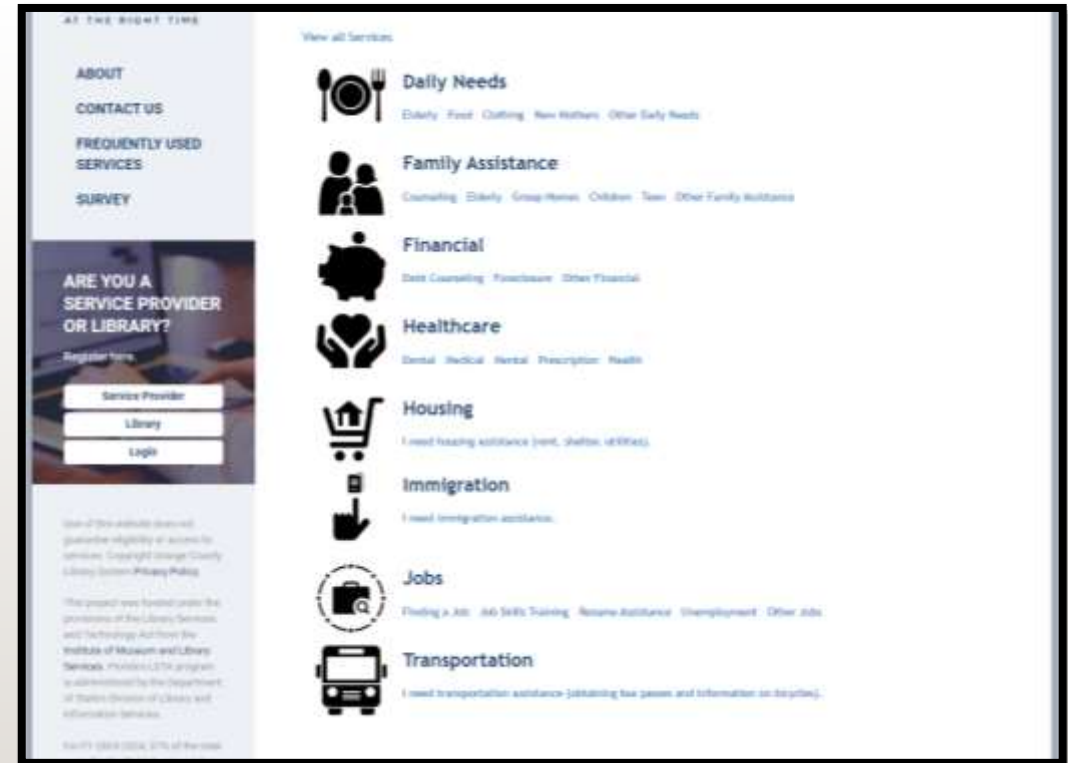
AT THE RIGHT TIME

ABOUT

CONTACT US

FREQUENTLY USED SERVICES

SURVEY

ARE YOU A SERVICE PROVIDER OR LIBRARY?

Register here.

Service Provider

Library

Login

Use of this website does not guarantee eligibility or access to services. Copyright Orange County Library System Privacy Policy

This project was funded under the provisions of the Library Services and Technology Act from the Institute of Museum and Library Services. Florida's LSTA program is administered by the Department of State's Division of Library and Information Services.

For FY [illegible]

View all Services

Daily Needs

Elderly Food Clothing New Mothers Other Daily Needs

Family Assistance

Counseling Elderly Group Homes Children Teen Other Family Assistance

Financial

Debt Counseling Foreclosure Other Financial

Healthcare

Dental Medical Mental Prescription Health

Housing

I need housing assistance (rent, shelter, utilities).

Immigration

I need immigration assistance.

Jobs

Finding a Job Job Skills Training Resume Assistance Unemployment Other Jobs

Transportation

I need transportation assistance (obtaining bus passes and information on bicycles).